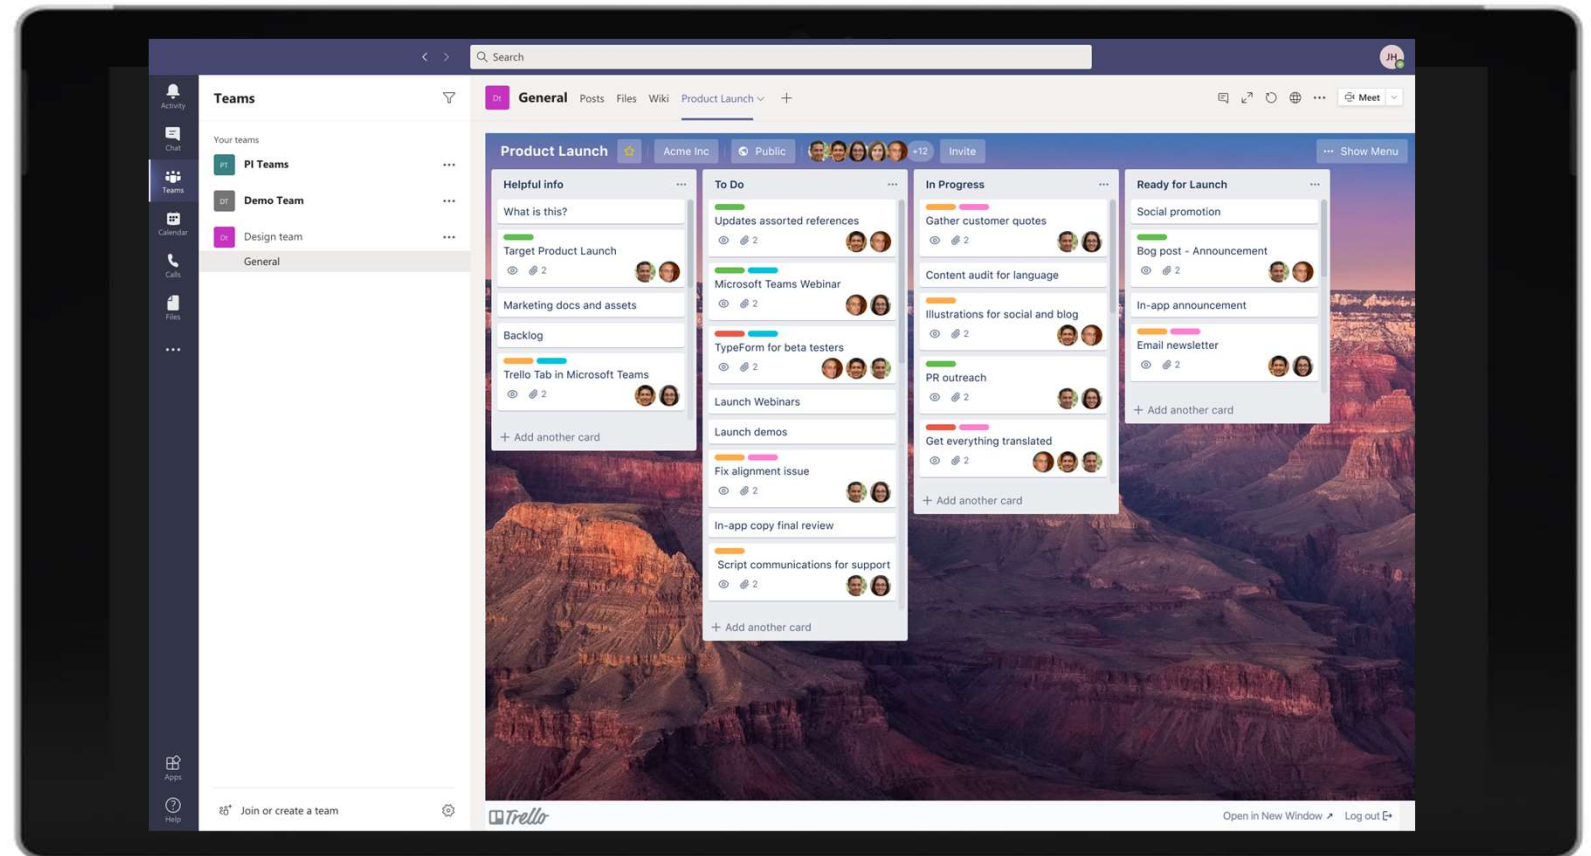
Search

JH

Activity
Chat
Teams
Calendar
Calls
Files
...
Apps
Help

Teams

Your teams

PT PI Teams ...

DT Demo Team ...

DT Design team ...

General

Join or create a team

DT General Posts Files Wiki Product Launch +

Meet

Product Launch Acme Inc Public +12 Invite ... Show Menu

Helpful info ...

What is this?

Target Product Launch
2

Marketing docs and assets

Backlog

Trello Tab in Microsoft Teams
2

+ Add another card

To Do ...

Updates assorted references
2

Microsoft Teams Webinar
2

TypeForm for beta testers
2

Launch Webinars

Launch demos

Fix alignment issue
2

In-app copy final review

Script communications for support
2

+ Add another card

In Progress ...

Gather customer quotes
2

Content audit for language

Illustrations for social and blog
2

PR outreach
2

Get everything translated
2

+ Add another card

Ready for Launch ...

Social promotion

Bog post - Announcement
2

In-app announcement

Email newsletter
2

+ Add another card

Trello

Open in New Window Log out